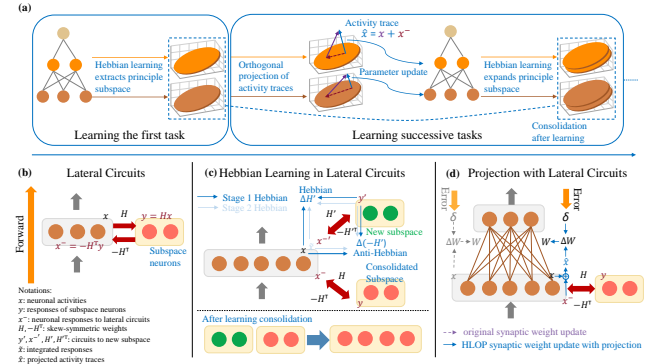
(a)

Hebbian learning extracts principle subspace

Learning the first task

Orthogonal projection of activity traces

Activity trace
$\hat{x} = x + x^{-}$

Parameter update

Hebbian learning expands principle subspace

Consolidation after learning

Learning successive tasks

(b) Lateral Circuits

Forward

$x$

$H$

$y = Hx$

$x^{-} = -H^{T}y$

$-H^{T}$

Subspace neurons

Notations:
$x$: neuronal activities
$y$: responses of subspace neurons
$x^{-}$: neuronal responses to lateral circuits
$H, -H^{T}$: skew-symmetric weights
$y', x^{-'}, H', H^{T'}$: circuits to new subspace
$\hat{x}$: integrated responses
$\tilde{x}$: projected activity traces

(c) Hebbian Learning in Lateral Circuits

Stage 1 Hebbian
Stage 2 Hebbian

Hebbian
$\Delta H'$

$y'$

$H'$

$-H^{T'}$

New subspace

$x^{-'}$

$\Delta(-H')$
Anti-Hebbian

$x$

$x^{-}$

$H$

Consolidated Subspace

$y$

$-H^{T}$

After learning consolidation

(d) Projection with Lateral Circuits

Error

$\delta$

$\Delta W$

$W$

Error

$\delta$

$W$

$\Delta W$

$\tilde{x}$

$x$

$\hat{x}$

$x^{-}$

$H$

$y$

$-H^{T}$

original synaptic weight update

HLOP synaptic weight update with projection